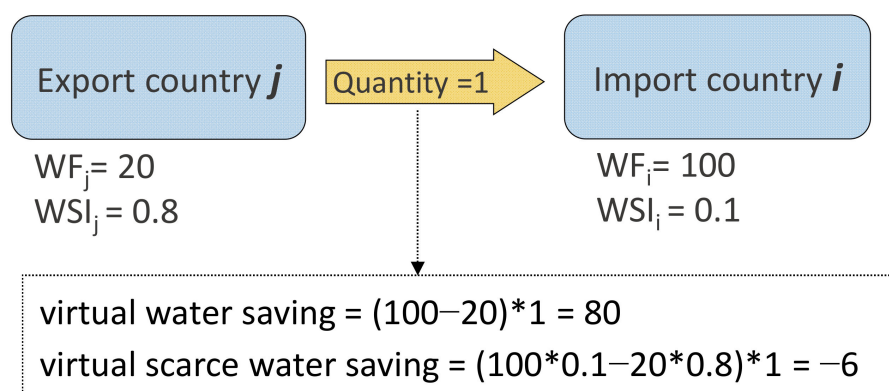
Export country $j$

Quantity =1

Import country $i$

$WF_j = 20$
$WSI_j = 0.8$

$WF_i = 100$
$WSI_i = 0.1$

virtual water saving = (100−20)*1 = 80
virtual scarce water saving = (100*0.1−20*0.8)*1 = −6